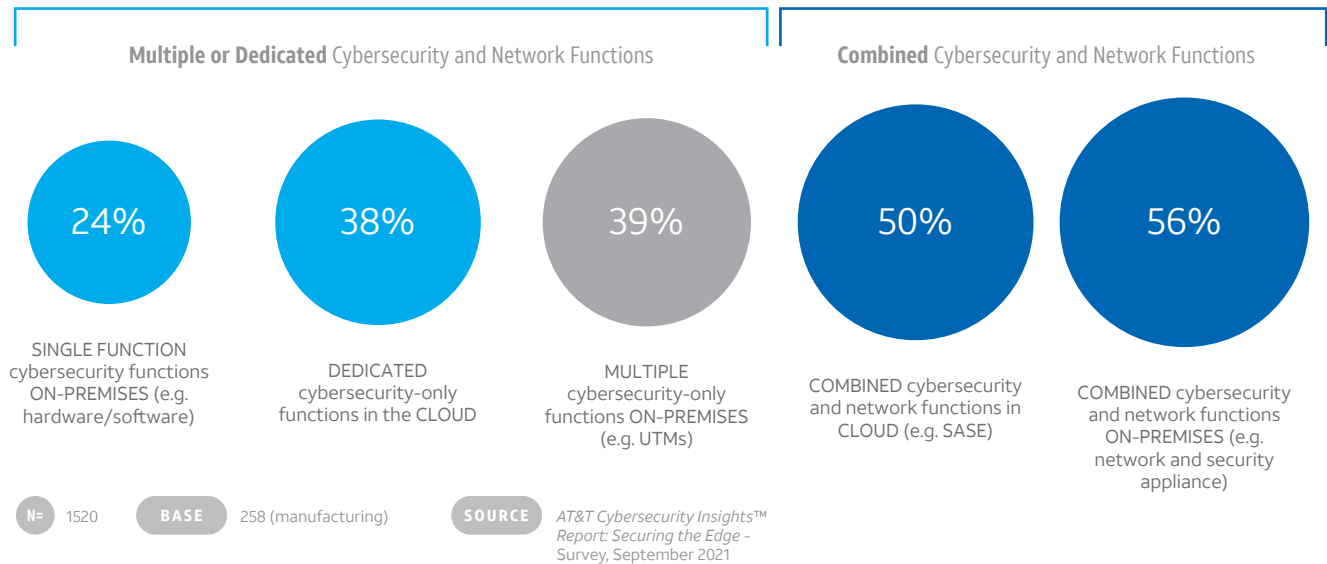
**Multiple or Dedicated** Cybersecurity and Network Functions

**Combined** Cybersecurity and Network Functions

24%

SINGLE FUNCTION cybersecurity functions ON-PREMISES (e.g. hardware/software)

38%

DEDICATED cybersecurity-only functions in the CLOUD

39%

MULTIPLE cybersecurity-only functions ON-PREMISES (e.g. UTMs)

50%

COMBINED cybersecurity and network functions in CLOUD (e.g. SASE)

56%

COMBINED cybersecurity and network functions ON-PREMISES (e.g. network and security appliance)

N= 1520

BASE 258 (manufacturing)

SOURCE *AT&T Cybersecurity Insights™ Report: Securing the Edge -* Survey, September 2021